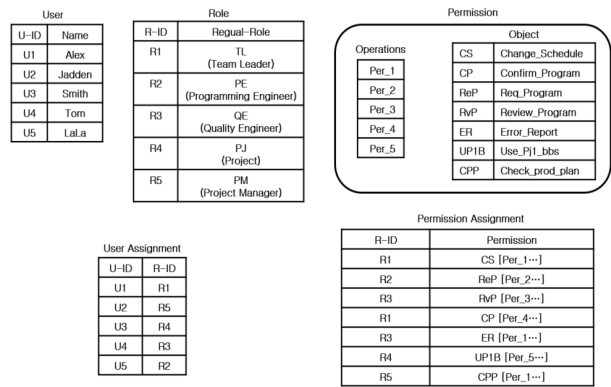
User

| U-ID | Name |
|---|---|
| U1 | Alex |
| U2 | Jadden |
| U3 | Smith |
| U4 | Tom |
| U5 | LaLa |

Role

| R-ID | Regual-Role |
|---|---|
| R1 | TL (Team Leader) |
| R2 | PE (Programming Engineer) |
| R3 | QE (Quality Engineer) |
| R4 | PJ (Project) |
| R5 | PM (Project Manager) |

Permission

Operations

| Per_1 |
|---|
| Per_2 |
| Per_3 |
| Per_4 |
| Per_5 |

Object

| CS | Change_Schedule |
|---|---|
| CP | Confirm_Program |
| ReP | Req_Program |
| RvP | Review_Program |
| ER | Error_Report |
| UP1B | Use_Pj1_bbs |
| CPP | Check_prod_plan |

User Assignment

| U-ID | R-ID |
|---|---|
| U1 | R1 |
| U2 | R5 |
| U3 | R4 |
| U4 | R3 |
| U5 | R2 |

Permission Assignment

| R-ID | Permission |
|---|---|
| R1 | CS [Per_1…] |
| R2 | ReP [Per_2…] |
| R3 | RvP [Per_3…] |
| R1 | CP [Per_4…] |
| R3 | ER [Per_1…] |
| R4 | UP1B [Per_5…] |
| R5 | CPP [Per_1…] |